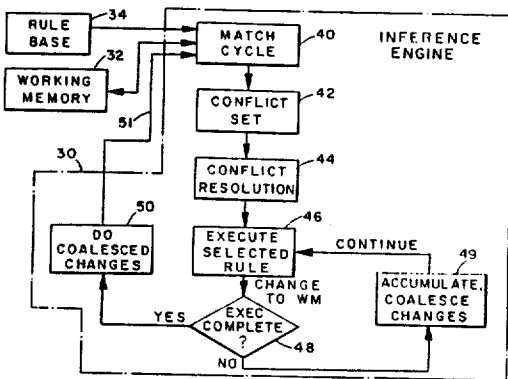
RULE BASE
34
WORKING MEMORY
32
MATCH CYCLE
40
INFERENCE ENGINE
CONFLICT SET
42
51
30
CONFLICT RESOLUTION
44
DO COALESCED CHANGES
50
EXECUTE SELECTED RULE
46
CONTINUE
49
ACCUMULATE, COALESCE CHANGES
CHANGE TO WM
YES
EXEC COMPLETE ?
48
NO